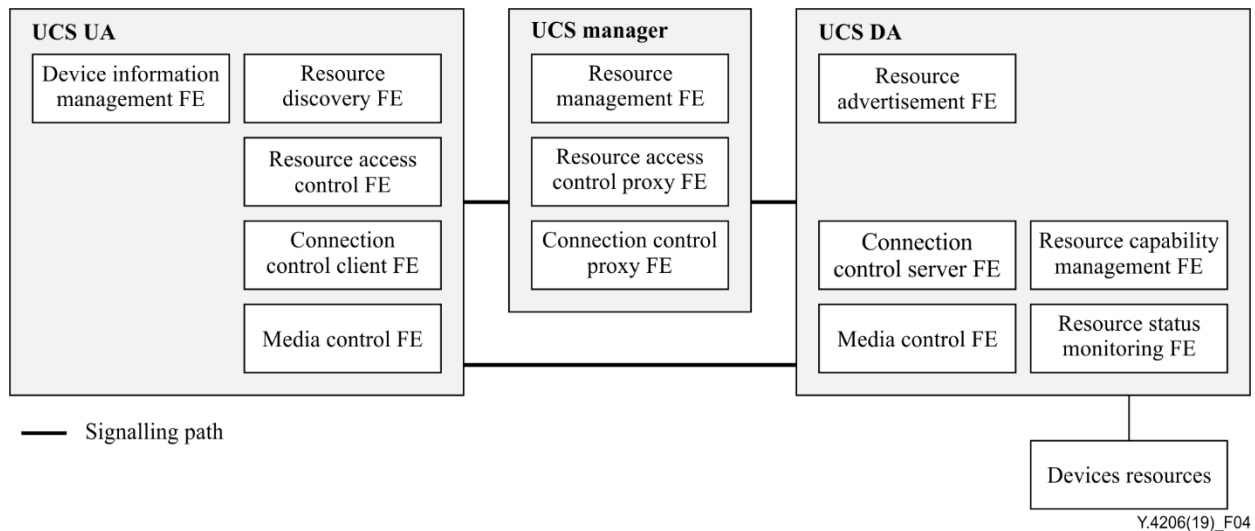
UCS UA

Device information management FE

Resource discovery FE

Resource access control FE

Connection control client FE

Media control FE

UCS manager

Resource management FE

Resource access control proxy FE

Connection control proxy FE

UCS DA

Resource advertisement FE

Connection control server FE

Resource capability management FE

Media control FE

Resource status monitoring FE

Signalling path

Devices resources

Y.4206(19)_F04